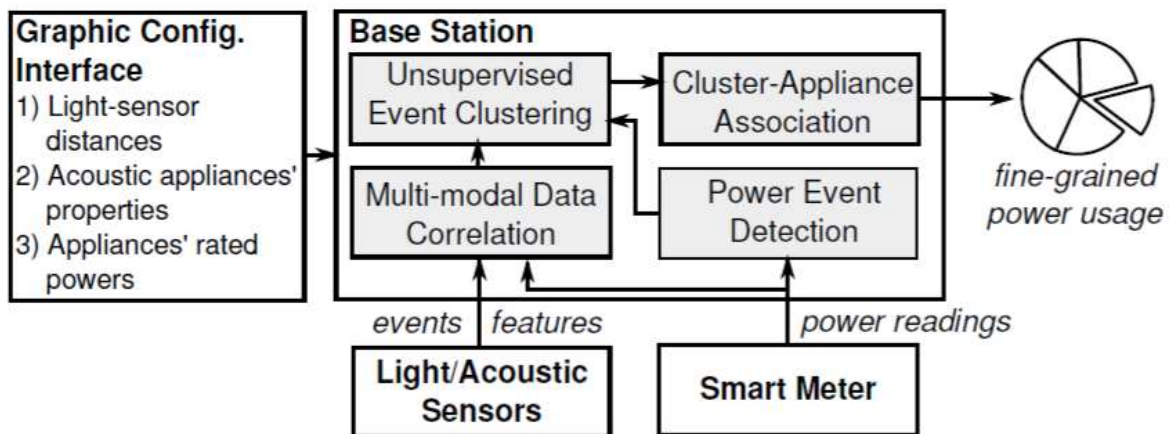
Graphic Config. Interface
1) Light-sensor distances
2) Acoustic appliances' properties
3) Appliances' rated powers

Base Station

Unsupervised Event Clustering

Cluster-Appliance Association

Multi-modal Data Correlation

Power Event Detection

fine-grained power usage

events

features

power readings

Light/Acoustic Sensors

Smart Meter